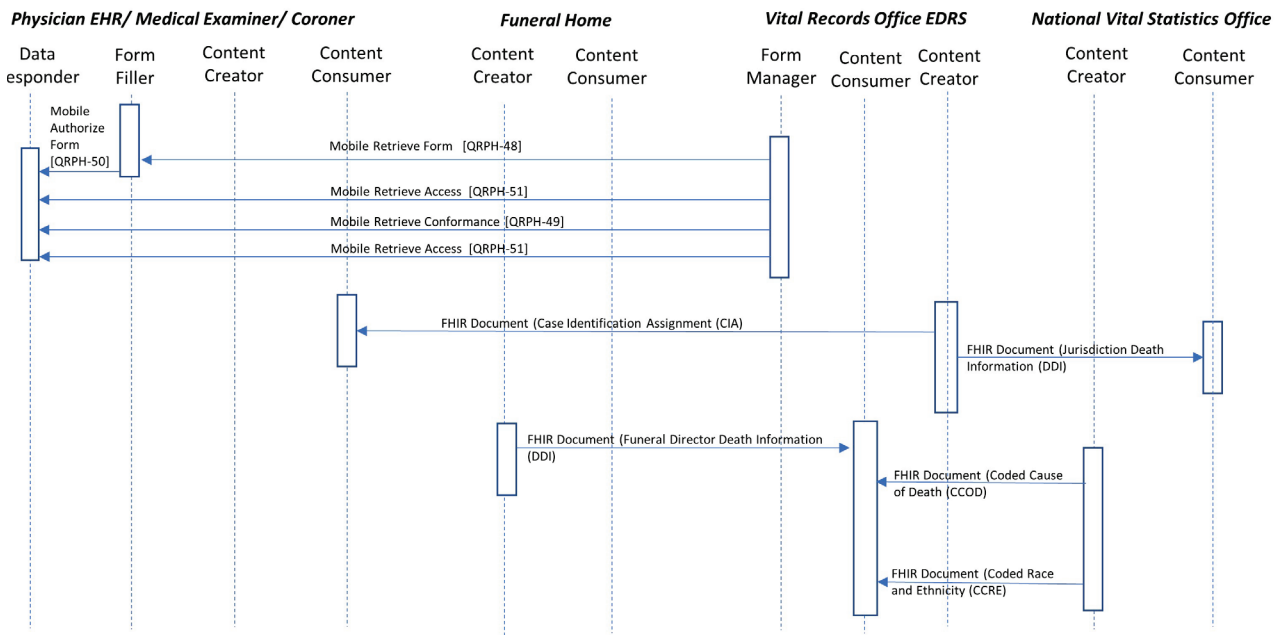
Physician EHR/ Medical Examiner/ Coroner

Funeral Home

Vital Records Office EDRS

National Vital Statistics Office

Data esponder

Form Filler

Content Creator

Content Consumer

Content Creator

Content Consumer

Form Manager

Content Consumer

Content Creator

Content Creator

Content Consumer

Mobile Authorize Form [QRPH-50]

Mobile Retrieve Form [QRPH-48]

Mobile Retrieve Access [QRPH-51]

Mobile Retrieve Conformance [QRPH-49]

Mobile Retrieve Access [QRPH-51]

FHIR Document (Case Identification Assignment (CIA)

FHIR Document (Jurisdiction Death Information (DDI)

FHIR Document (Funeral Director Death Information (DDI)

FHIR Document (Coded Cause of Death (CCOD)

FHIR Document (Coded Race and Ethnicity (CCRE)